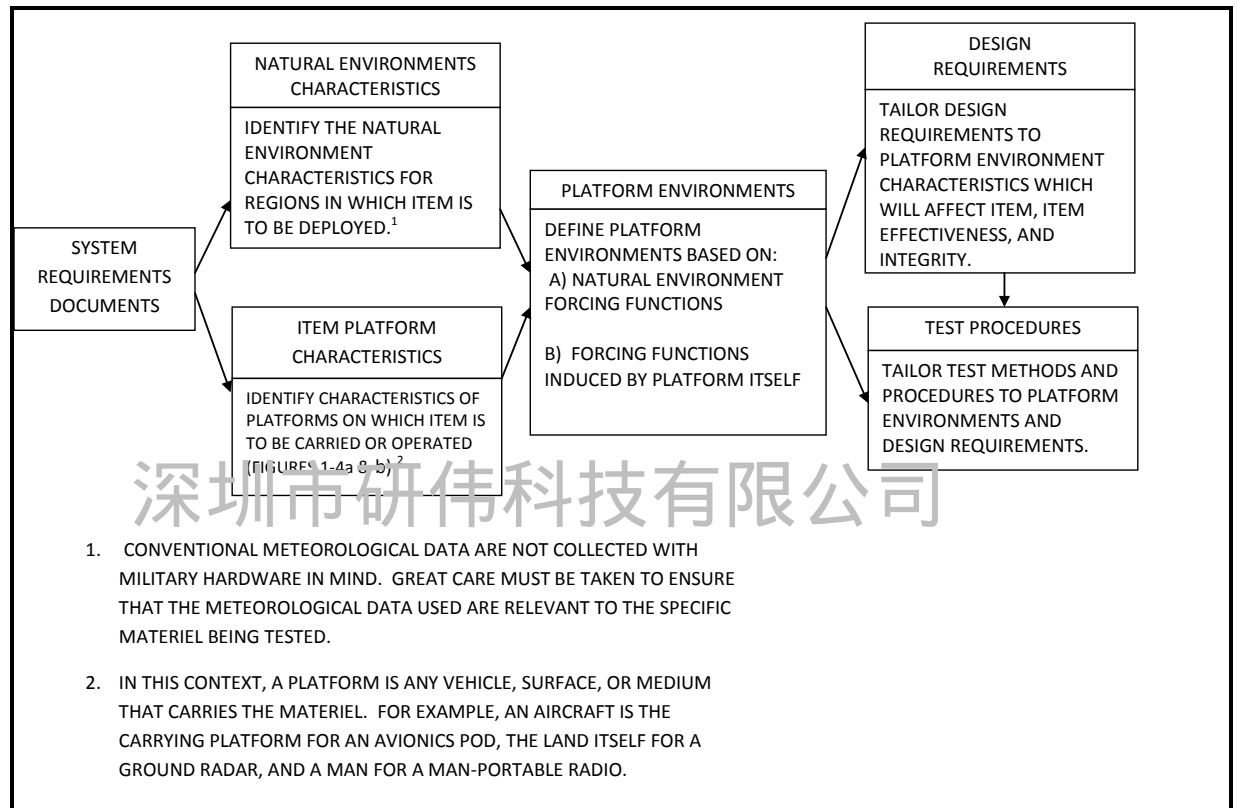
NATURAL ENVIRONMENTS CHARACTERISTICS

IDENTIFY THE NATURAL ENVIRONMENT CHARACTERISTICS FOR REGIONS IN WHICH ITEM IS TO BE DEPLOYED.$^1$

DESIGN REQUIREMENTS

TAILOR DESIGN REQUIREMENTS TO PLATFORM ENVIRONMENT CHARACTERISTICS WHICH WILL AFFECT ITEM, ITEM EFFECTIVENESS, AND INTEGRITY.

SYSTEM REQUIREMENTS DOCUMENTS

PLATFORM ENVIRONMENTS

DEFINE PLATFORM ENVIRONMENTS BASED ON:
A) NATURAL ENVIRONMENT FORCING FUNCTIONS

B) FORCING FUNCTIONS INDUCED BY PLATFORM ITSELF

ITEM PLATFORM CHARACTERISTICS

IDENTIFY CHARACTERISTICS OF PLATFORMS ON WHICH ITEM IS TO BE CARRIED OR OPERATED (FIGURES 1-4a & b).$^2$

TEST PROCEDURES

TAILOR TEST METHODS AND PROCEDURES TO PLATFORM ENVIRONMENTS AND DESIGN REQUIREMENTS.

深圳市研伟科技有限公司

1. CONVENTIONAL METEOROLOGICAL DATA ARE NOT COLLECTED WITH MILITARY HARDWARE IN MIND. GREAT CARE MUST BE TAKEN TO ENSURE THAT THE METEOROLOGICAL DATA USED ARE RELEVANT TO THE SPECIFIC MATERIEL BEING TESTED.

2. IN THIS CONTEXT, A PLATFORM IS ANY VEHICLE, SURFACE, OR MEDIUM THAT CARRIES THE MATERIEL. FOR EXAMPLE, AN AIRCRAFT IS THE CARRYING PLATFORM FOR AN AVIONICS POD, THE LAND ITSELF FOR A GROUND RADAR, AND A MAN FOR A MAN-PORTABLE RADIO.